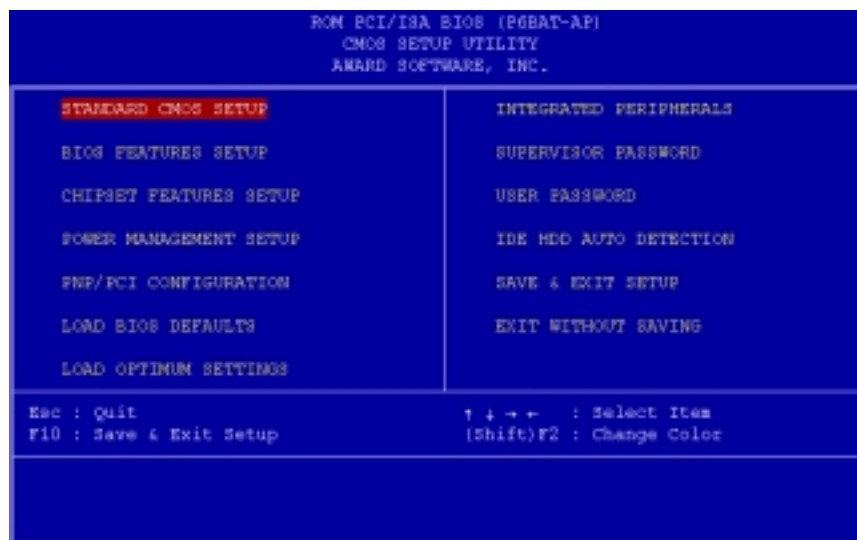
ROM PCI/ISA BIOS (P6BAT-AP)
CMOS SETUP UTILITY
AWARD SOFTWARE, INC.

STANDARD CMOS SETUP

BIOS FEATURES SETUP

CHIPSET FEATURES SETUP

POWER MANAGEMENT SETUP

PNP/PCI CONFIGURATION

LOAD BIOS DEFAULTS

LOAD OPTIMUM SETTINGS

INTEGRATED PERIPHERALS

SUPERVISOR PASSWORD

USER PASSWORD

IDE HDD AUTO DETECTION

SAVE & EXIT SETUP

EXIT WITHOUT SAVING

Esc : Quit
F10 : Save & Exit Setup

↑ ↓ → ← : Select Item
(Shift)F2 : Change Color